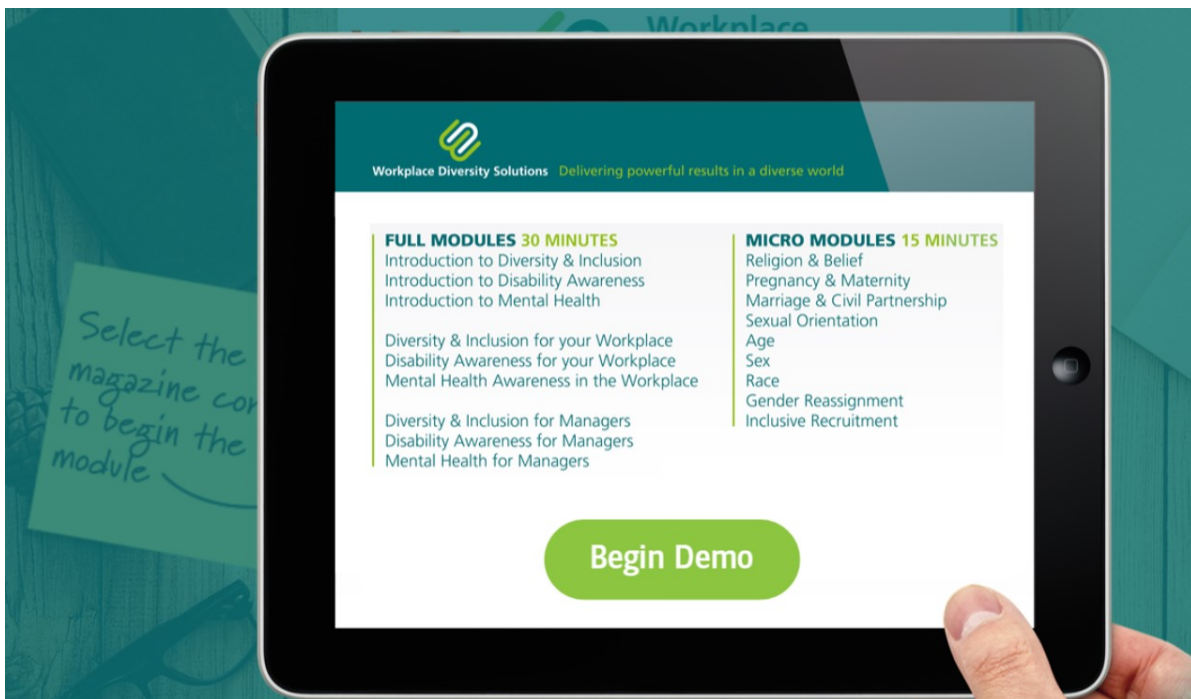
Workplace

Select the magazine co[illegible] to begin the module

Workplace Diversity Solutions Delivering powerful results in a diverse world

FULL MODULES 30 MINUTES
Introduction to Diversity & Inclusion
Introduction to Disability Awareness
Introduction to Mental Health

Diversity & Inclusion for your Workplace
Disability Awareness for your Workplace
Mental Health Awareness in the Workplace

Diversity & Inclusion for Managers
Disability Awareness for Managers
Mental Health for Managers

MICRO MODULES 15 MINUTES
Religion & Belief
Pregnancy & Maternity
Marriage & Civil Partnership
Sexual Orientation
Age
Sex
Race
Gender Reassignment
Inclusive Recruitment

Begin Demo